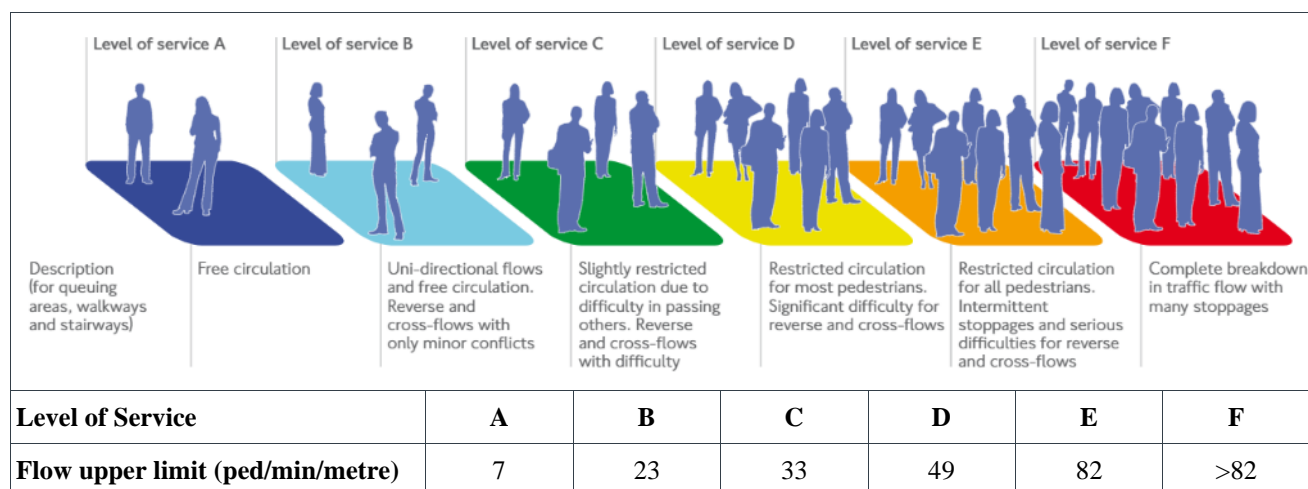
Level of service A
Level of service B
Level of service C
Level of service D
Level of service E
Level of service F

Description (for queuing areas, walkways and stairways)

Free circulation

Uni-directional flows and free circulation. Reverse and cross-flows with only minor conflicts

Slightly restricted circulation due to difficulty in passing others. Reverse and cross-flows with difficulty

Restricted circulation for most pedestrians. Significant difficulty for reverse and cross-flows

Restricted circulation for all pedestrians. Intermittent stoppages and serious difficulties for reverse and cross-flows

Complete breakdown in traffic flow with many stoppages

| Level of Service | A | B | C | D | E | F |
|---|---|---|---|---|---|---|
| Flow upper limit (ped/min/metre) | 7 | 23 | 33 | 49 | 82 | >82 |